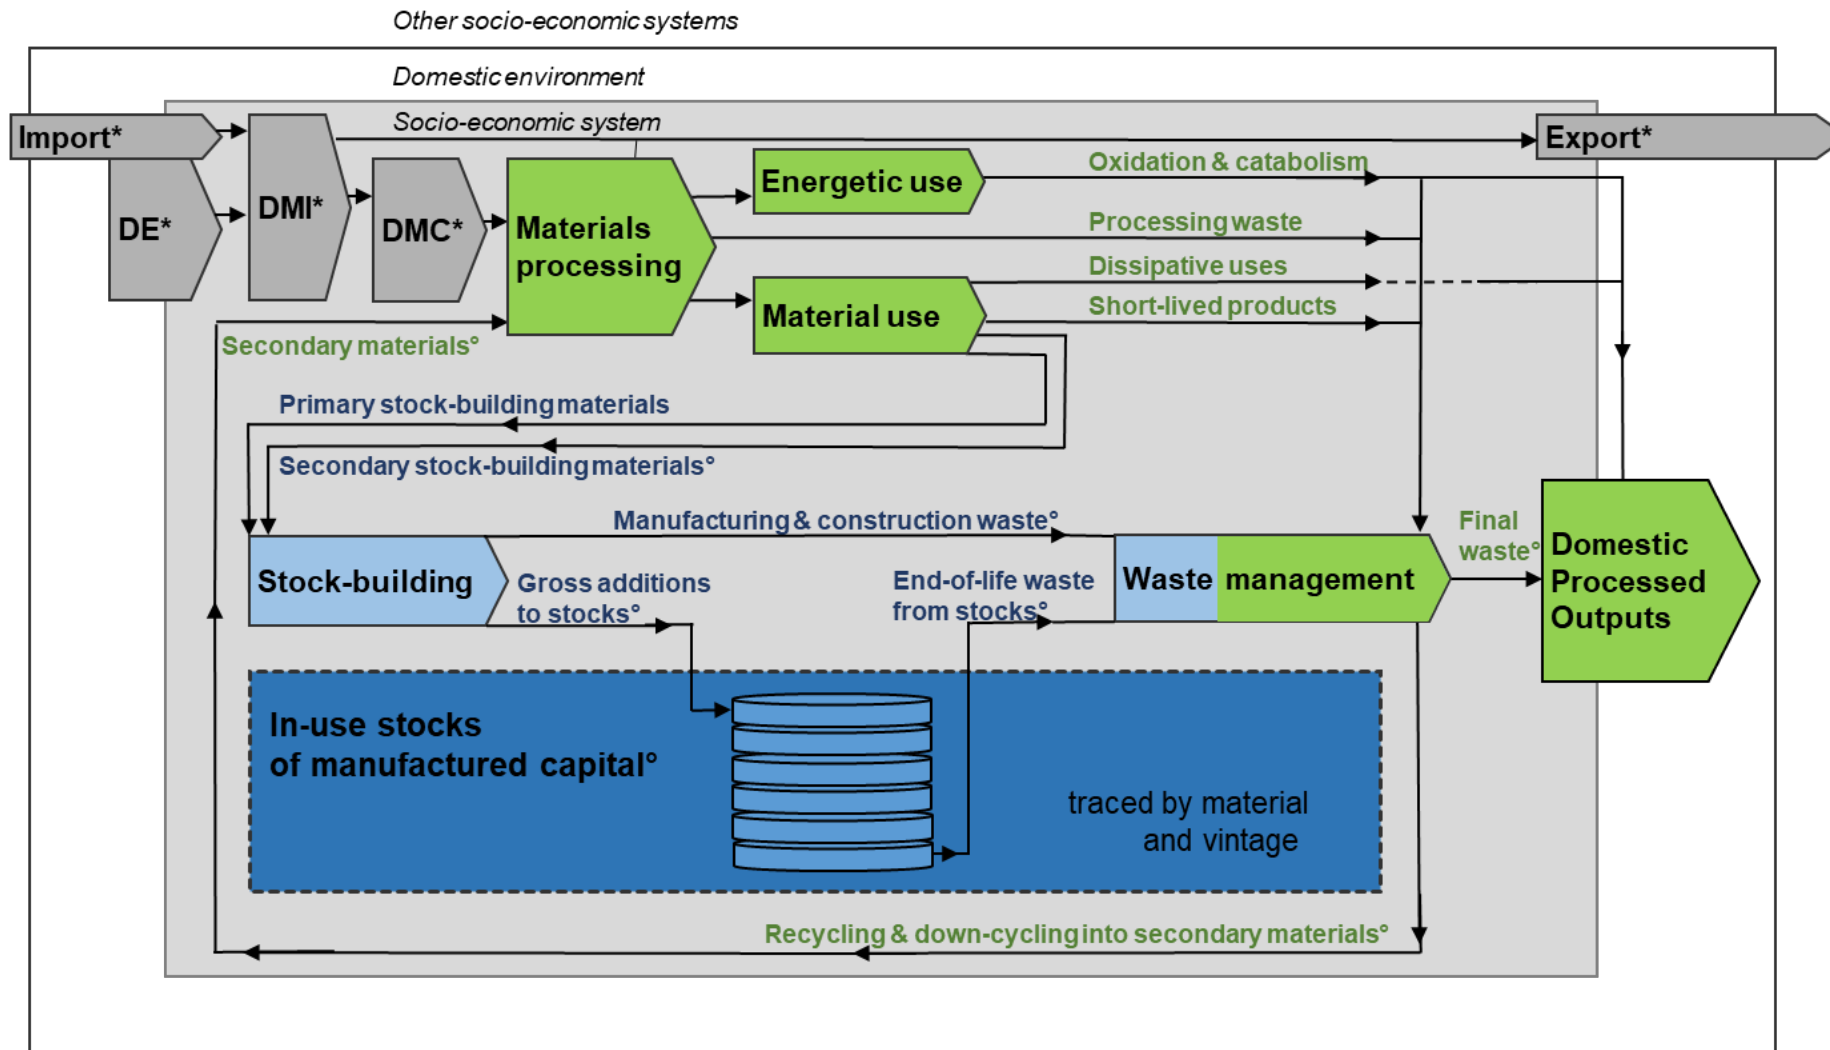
Other socio-economic systems

Domestic environment

Socio-economic system

Import*

Export*

DE*

DMI*

DMC*

Materials processing

Energetic use

Oxidation & catabolism

Processing waste

Dissipative uses

Material use

Short-lived products

Secondary materials°

Primary stock-building materials

Secondary stock-building materials°

Manufacturing & construction waste°

Stock-building

Gross additions to stocks°

End-of-life waste from stocks°

Waste management

Final waste°

Domestic Processed Outputs

In-use stocks of manufactured capital°

traced by material and vintage

Recycling & down-cycling into secondary materials°